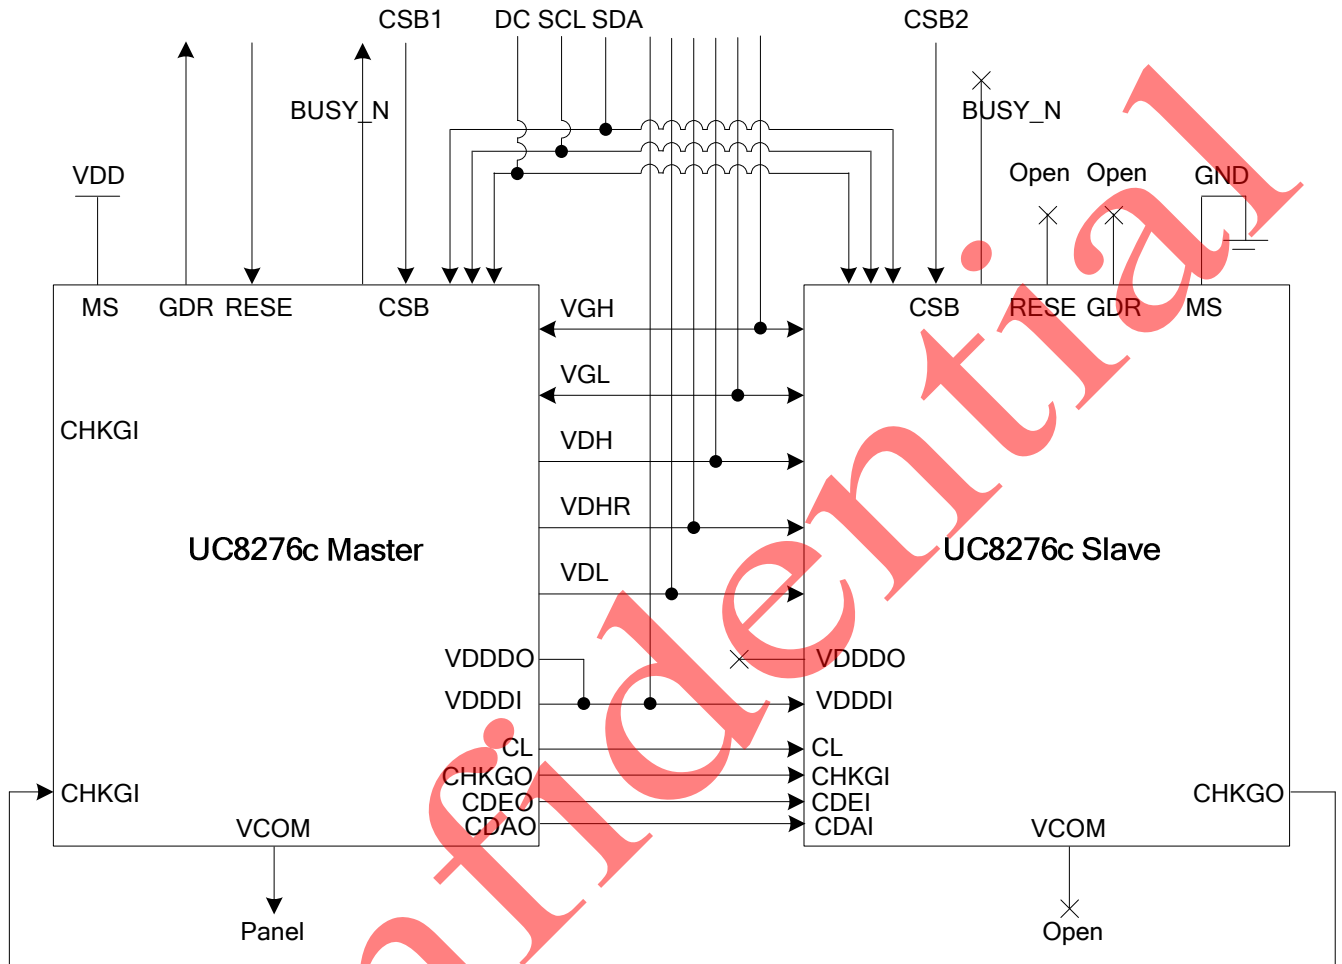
CSB1
DC SCL SDA
CSB2
BUSY_N
BUSY_N
VDD
Open Open
GND
MS GDR RESE CSB
CSB RESE GDR MS
VGH
VGL
CHKGI
VDH
VDHR
UC8276c Master
UC8276c Slave
VDL
VDDDO
VDDDO
VDDDI
VDDDI
CL
CL
CHKGO
CHKGI
CHKGI
CDEO
CDEI
CHKGO
CDAO
CDAI
VCOM
VCOM
Panel
Open
Confidential